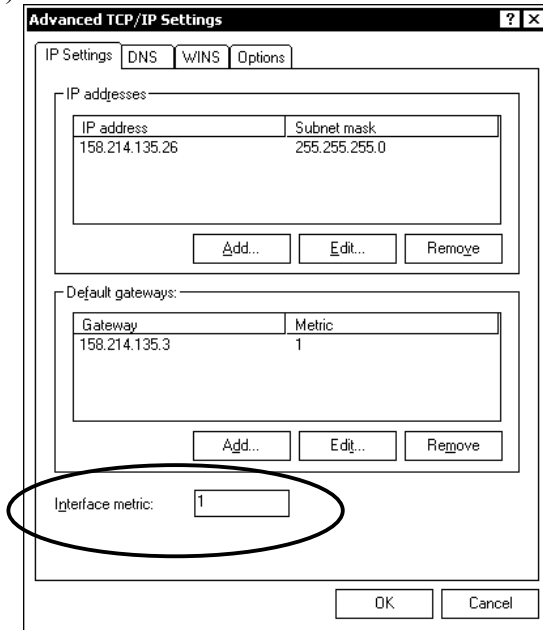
Advanced TCP/IP Settings

? X

IP Settings | DNS | WINS | Options

IP addresses

| IP address | Subnet mask |
|---|---|
| 158.214.135.26 | 255.255.255.0 |

Add... | Edit... | Remove

Default gateways:

| Gateway | Metric |
|---|---|
| 158.214.135.3 | 1 |

Add... | Edit... | Remove

Interface metric: 1

OK | Cancel